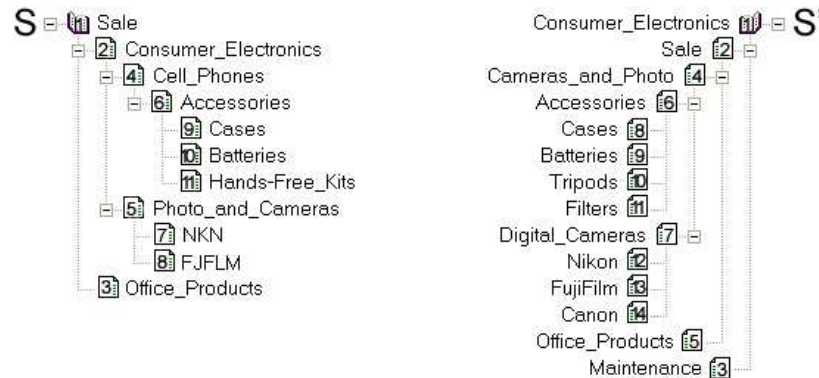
S 1 Sale
2 Consumer_Electronics
4 Cell_Phones
6 Accessories
9 Cases
10 Batteries
11 Hands-Free_Kits
5 Photo_and_Cameras
7 NKN
8 FJFLM
3 Office_Products

Consumer_Electronics 1 S'
Sale 2
Cameras_and_Photo 4
Accessories 6
Cases 8
Batteries 9
Tripods 10
Filters 11
Digital_Cameras 7
Nikon 12
FujiFilm 13
Canon 14
Office_Products 5
Maintenance 3